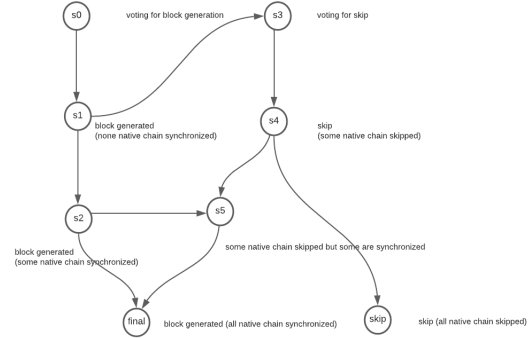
s0

voting for block generation

s3

voting for skip

s1

block generated
(none native chain synchronized)

s4

skip
(some native chain skipped)

s2

s5

block generated
(some native chain synchronized)

some native chain skipped but some are synchronized

final

block generated (all native chain synchronized)

skip

skip (all native chain skipped)